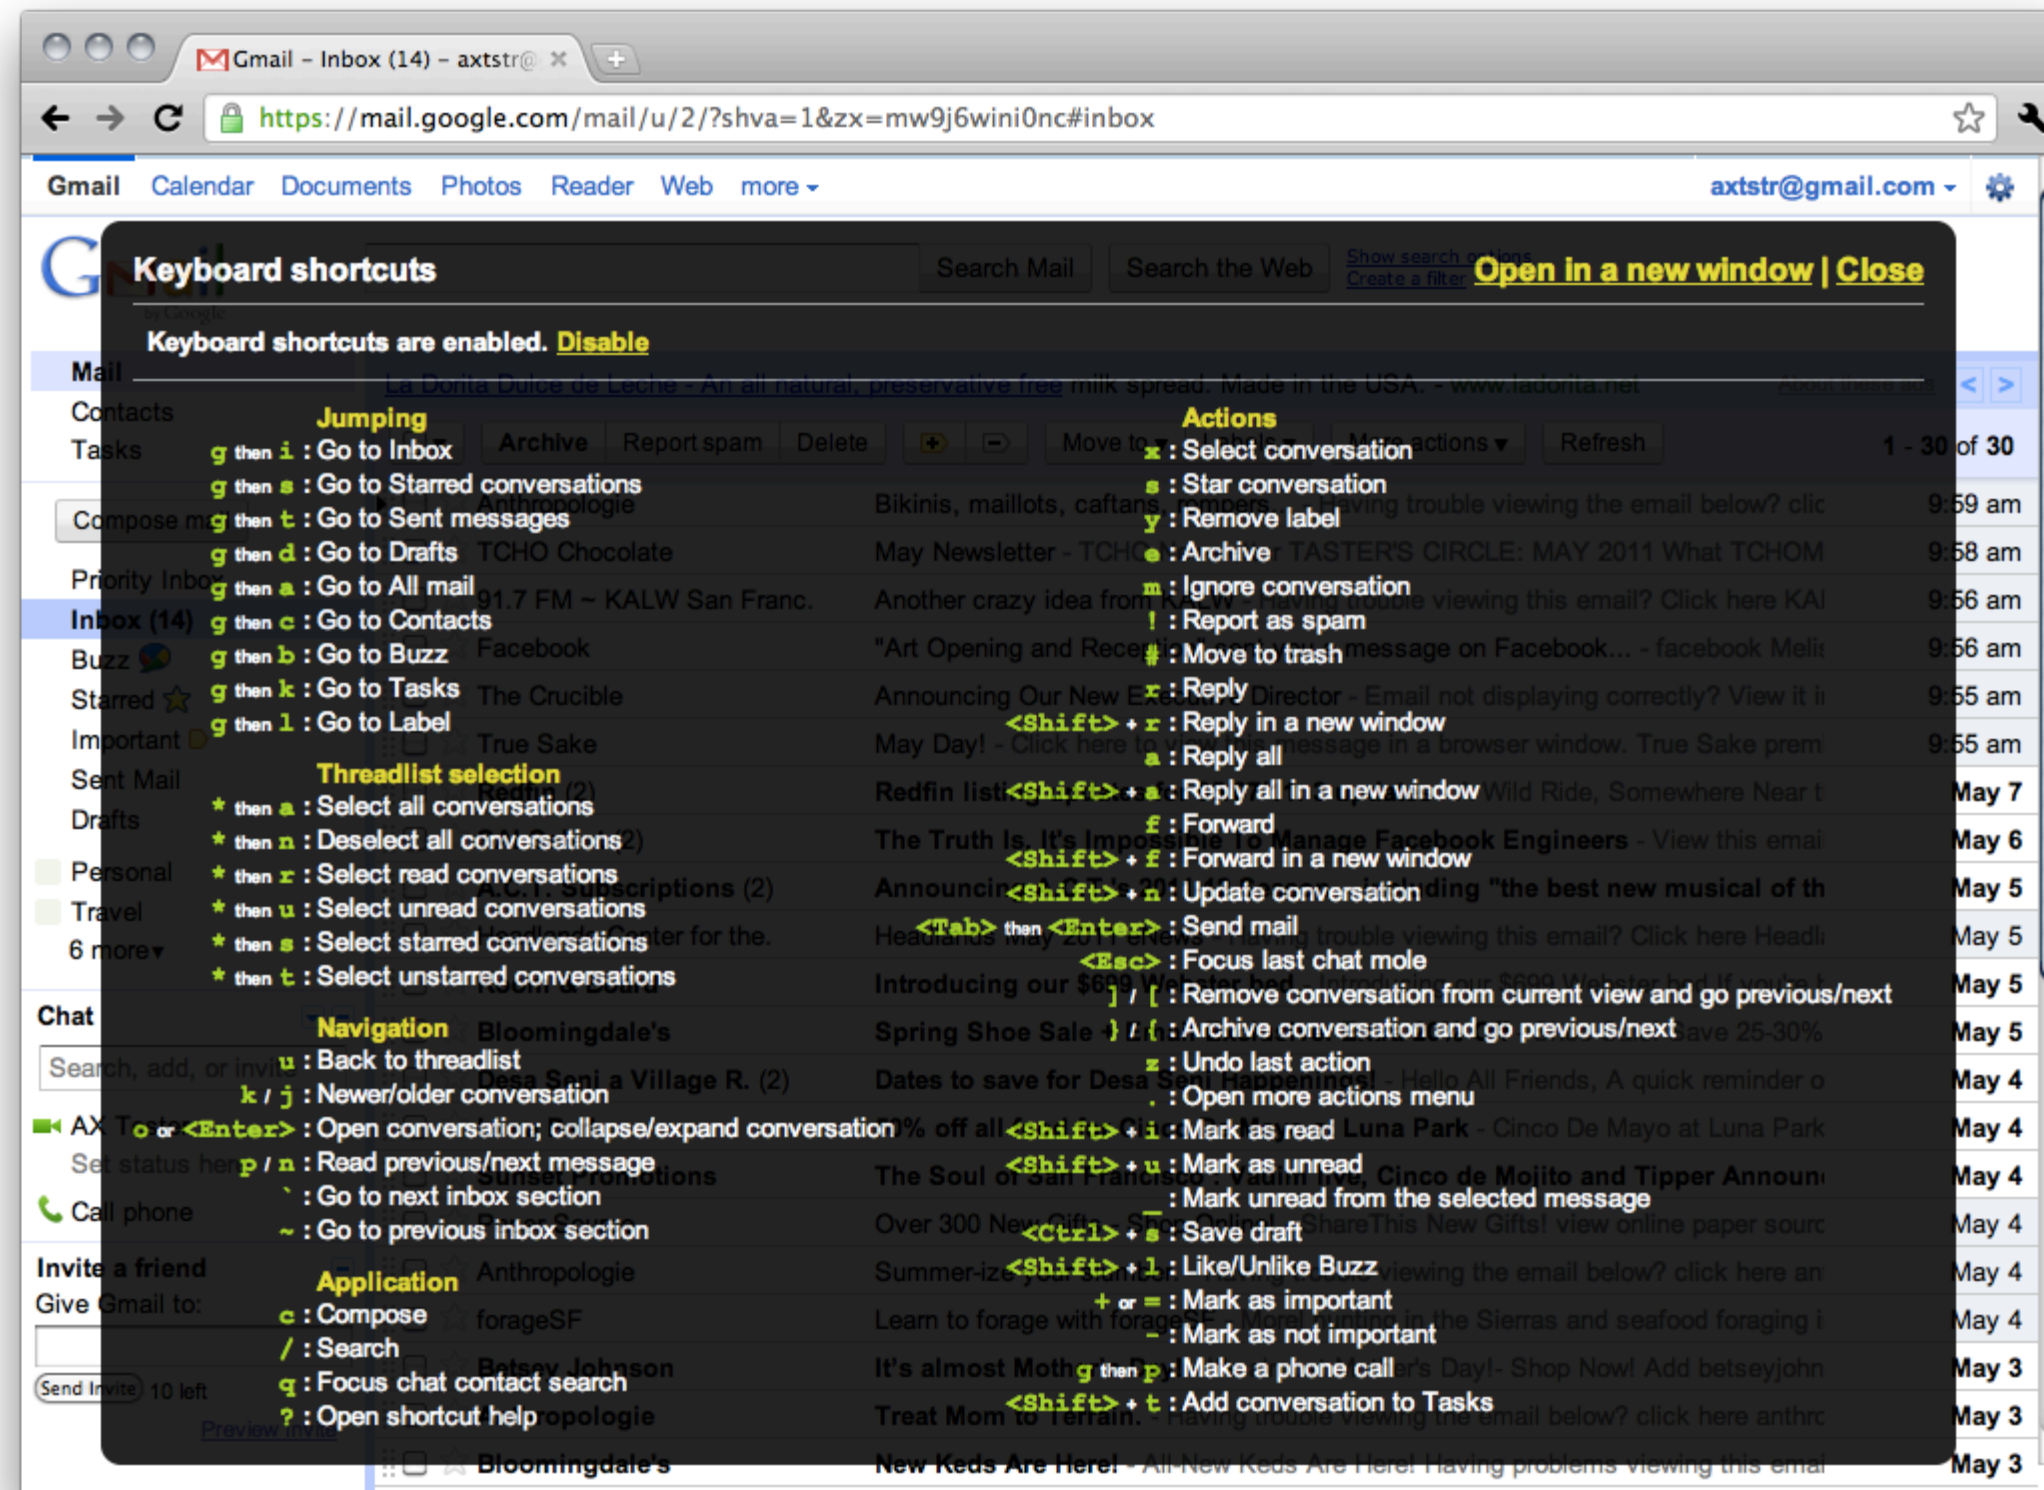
Gmail – Inbox (14) – axtstr@

https://mail.google.com/mail/u/2/?shva=1&zx=mw9j6wini0nc#inbox

Gmail Calendar Documents Photos Reader Web more ▾ axtstr@gmail.com ▾

Keyboard shortcuts

Open in a new window | Close

Keyboard shortcuts are enabled. Disable

Jumping
g then i : Go to Inbox
g then s : Go to Starred conversations
g then t : Go to Sent messages
g then d : Go to Drafts
g then a : Go to All mail
g then c : Go to Contacts
g then b : Go to Buzz
g then k : Go to Tasks
g then l : Go to Label

Threadlist selection
* then a : Select all conversations
* then n : Deselect all conversations
* then r : Select read conversations
* then u : Select unread conversations
* then s : Select starred conversations
* then t : Select unstarred conversations

Navigation
u : Back to threadlist
k / j : Newer/older conversation
o or <Enter> : Open conversation; collapse/expand conversation
p / n : Read previous/next message
` : Go to next inbox section
~ : Go to previous inbox section

Application
c : Compose
/ : Search
q : Focus chat contact search
? : Open shortcut help

Actions
x : Select conversation
s : Star conversation
y : Remove label
e : Archive
m : Ignore conversation
! : Report as spam
# : Move to trash
r : Reply
<Shift> + r : Reply in a new window
a : Reply all
<Shift> + a : Reply all in a new window
f : Forward
<Shift> + f : Forward in a new window
<Shift> + n : Update conversation
<Tab> then <Enter> : Send mail
<Esc> : Focus last chat mole
] / [ : Remove conversation from current view and go previous/next
} / { : Archive conversation and go previous/next
z : Undo last action
. : Open more actions menu
<Shift> + i : Mark as read
<Shift> + u : Mark as unread
_ : Mark unread from the selected message
<Ctrl> + s : Save draft
<Shift> + l : Like/Unlike Buzz
+ or = : Mark as important
- : Mark as not important
g then p : Make a phone call
<Shift> + t : Add conversation to Tasks

1 - 30 of 30
9:59 am
9:58 am
9:56 am
9:56 am
9:55 am
9:55 am
May 7
May 6
May 5
May 5
May 5
May 5
May 4
May 4
May 4
May 4
May 4
May 4
May 3
May 3
May 3

Chat
Invite a friend
Give Gmail to:
Send Invite 10 left